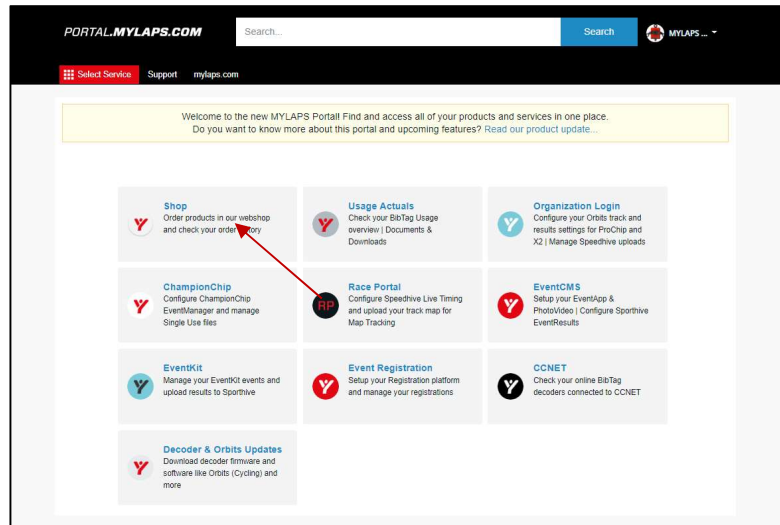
PORTAL.MYLAPS.COM

Search...

Search

MYLAPS ...

Select Service Support mylaps.com

Welcome to the new MYLAPS Portal! Find and access all of your products and services in one place.
Do you want to know more about this portal and upcoming features? Read our product update...

Shop
Order products in our webshop and check your order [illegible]story

Usage Actuals
Check your BibTag Usage overview | Documents & Downloads

Organization Login
Configure your Orbits track and results settings for ProChip and X2 | Manage Speedhive uploads

ChampionChip
Configure ChampionChip EventManager and manage Single Use files

RP

Race Portal
Configure Speedhive Live Timing and upload your track map for Map Tracking

EventCMS
Setup your EventApp & PhotoVideo | Configure Sporthive EventResults

EventKit
Manage your EventKit events and upload results to Sporthive

Event Registration
Setup your Registration platform and manage your registrations

CCNET
Check your online BibTag decoders connected to CCNET

Decoder & Orbits Updates
Download decoder firmware and software like Orbits (Cycling) and more